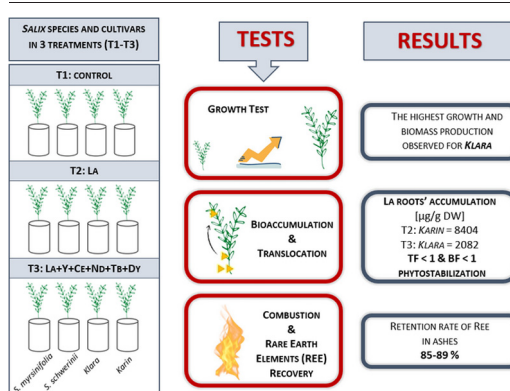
SALIX SPECIES AND CULTIVARS IN 3 TREATMENTS (T1-T3)

T1: CONTROL

T2: LA

T3: LA+Y+CE+ND+TB+DY

S. myrsinifolia
S. schwerinii
Klara
Karin

TESTS

GROWTH TEST

BIOACCUMULATION & TRANSLOCATION

COMBUSTION & RARE EARTH ELEMENTS (REE) RECOVERY

RESULTS

THE HIGHEST GROWTH AND BIOMASS PRODUCTION OBSERVED FOR KLARA

LA ROOTS' ACCUMULATION [µg/g DW]
T2: KARIN = 8404
T3: KLARA = 2082
TF < 1 & BF < 1
PHYTOSTABILIZATION

RETENTION RATE OF REE IN ASHES
85-89 %